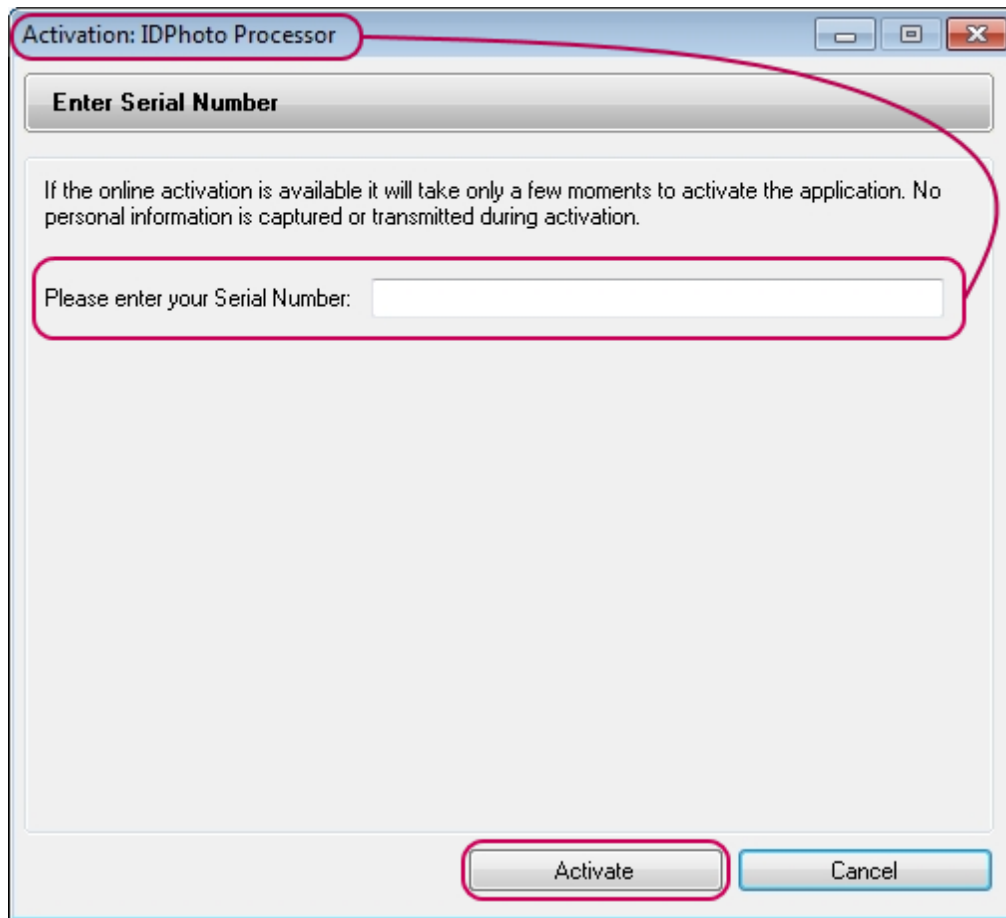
Activation: IDPhoto Processor

Enter Serial Number

If the online activation is available it will take only a few moments to activate the application. No personal information is captured or transmitted during activation.

Please enter your Serial Number:

Activate

Cancel